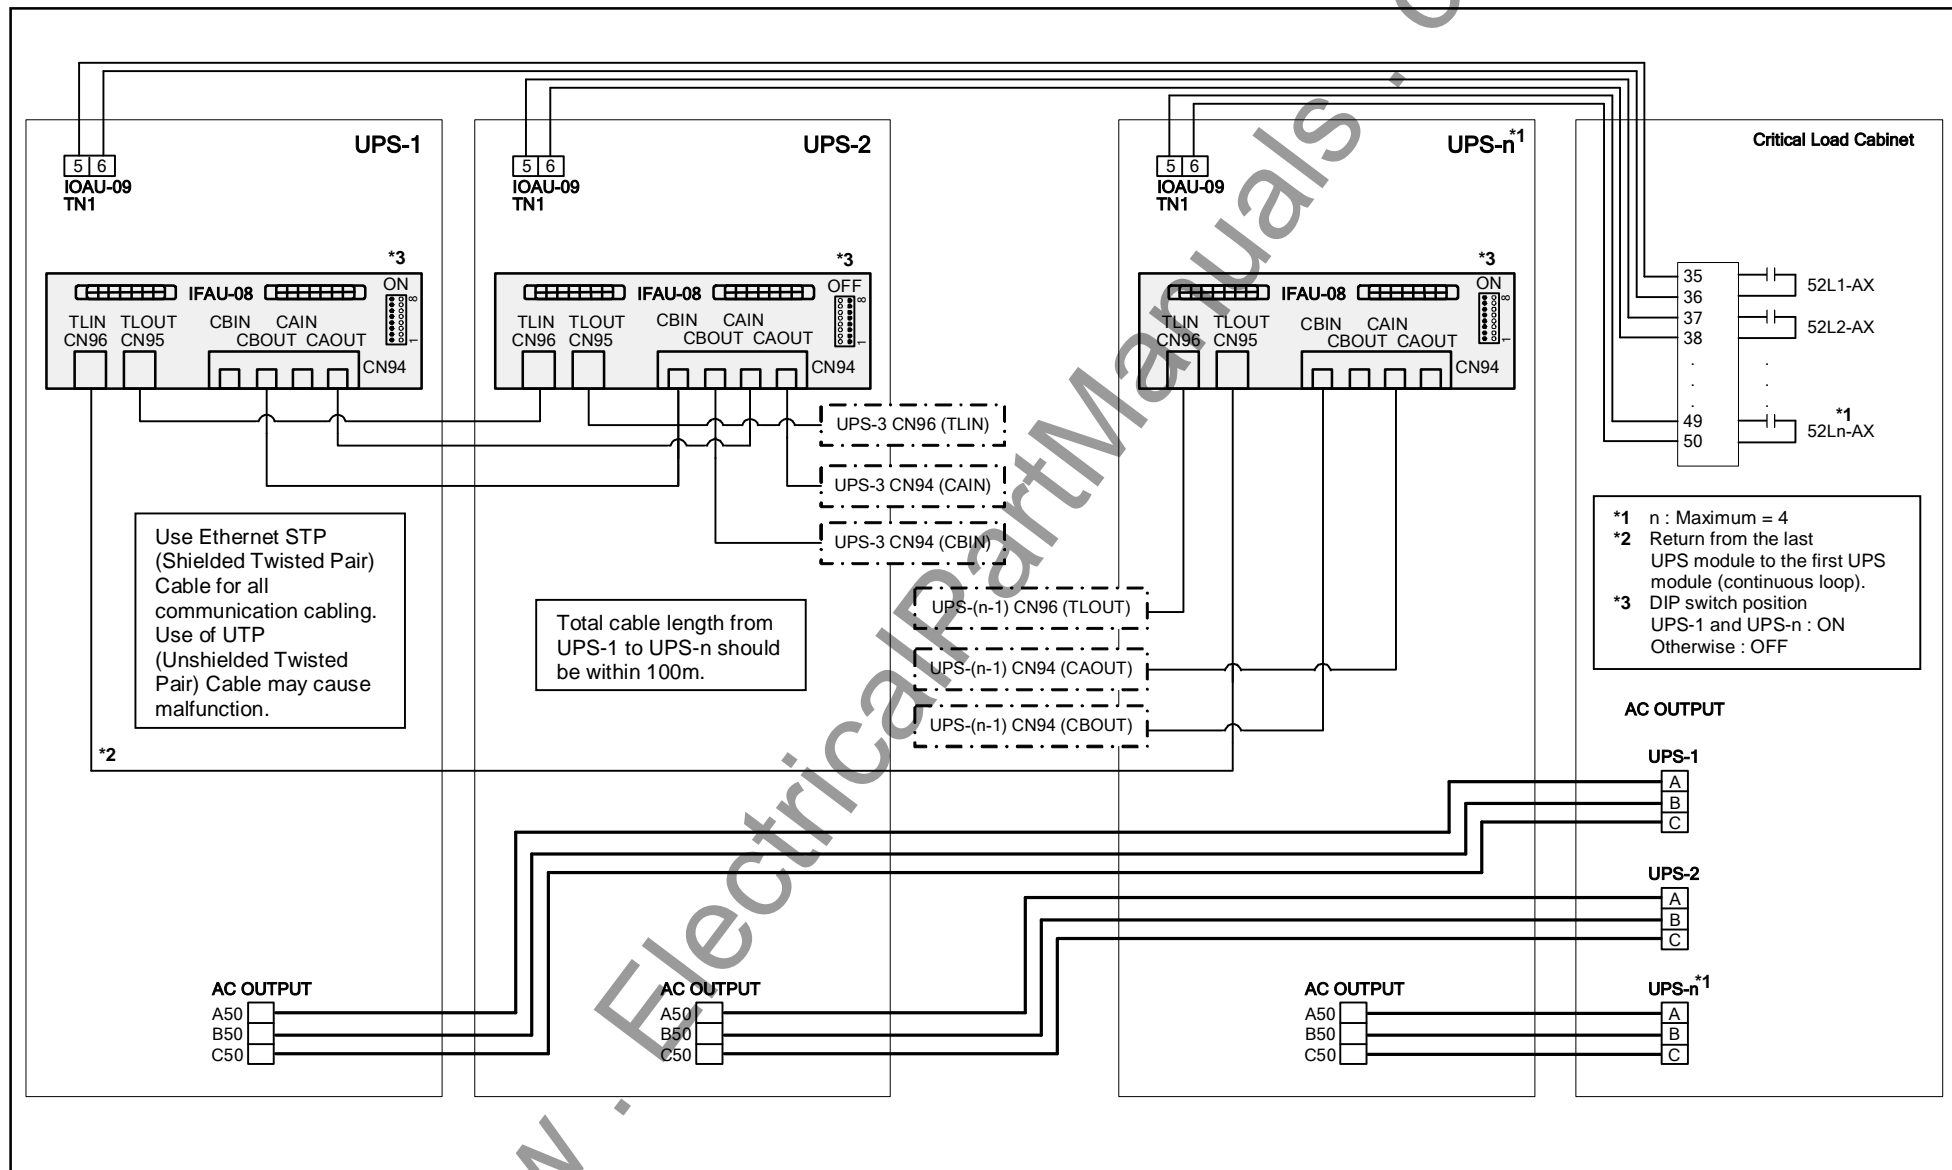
UPS-1

5 6
IOAU-09
TN1

*3
IFAU-08
ON
8
1
TLIN CN96
TLOUT CN95
CBIN
CAIN
CBOUT
CAOUT
CN94

Use Ethernet STP (Shielded Twisted Pair) Cable for all communication cabling. Use of UTP (Unshielded Twisted Pair) Cable may cause malfunction.

*2

AC OUTPUT
A50
B50
C50

UPS-2

5 6
IOAU-09
TN1

*3
IFAU-08
OFF
8
1
TLIN CN96
TLOUT CN95
CBIN
CAIN
CBOUT
CAOUT
CN94

UPS-3 CN96 (TLIN)
UPS-3 CN94 (CAIN)
UPS-3 CN94 (CBIN)

Total cable length from UPS-1 to UPS-n should be within 100m.

AC OUTPUT
A50
B50
C50

UPS-n$^{*1}$

5 6
IOAU-09
TN1

*3
IFAU-08
ON
8
1
TLIN CN96
TLOUT CN95
CBIN
CAIN
CBOUT
CAOUT
CN94

UPS-(n-1) CN96 (TLOUT)
UPS-(n-1) CN94 (CAOUT)
UPS-(n-1) CN94 (CBOUT)

AC OUTPUT
A50
B50
C50

Critical Load Cabinet

35
36
37
38
.
.
.
49
50

52L1-AX
52L2-AX
.
.
.
*1
52Ln-AX

*1 n : Maximum = 4
*2 Return from the last UPS module to the first UPS module (continuous loop).
*3 DIP switch position
UPS-1 and UPS-n : ON
Otherwise : OFF

AC OUTPUT

UPS-1
A
B
C

UPS-2
A
B
C

UPS-n$^{*1}$
A
B
C

www.ElectricalPartManuals.com